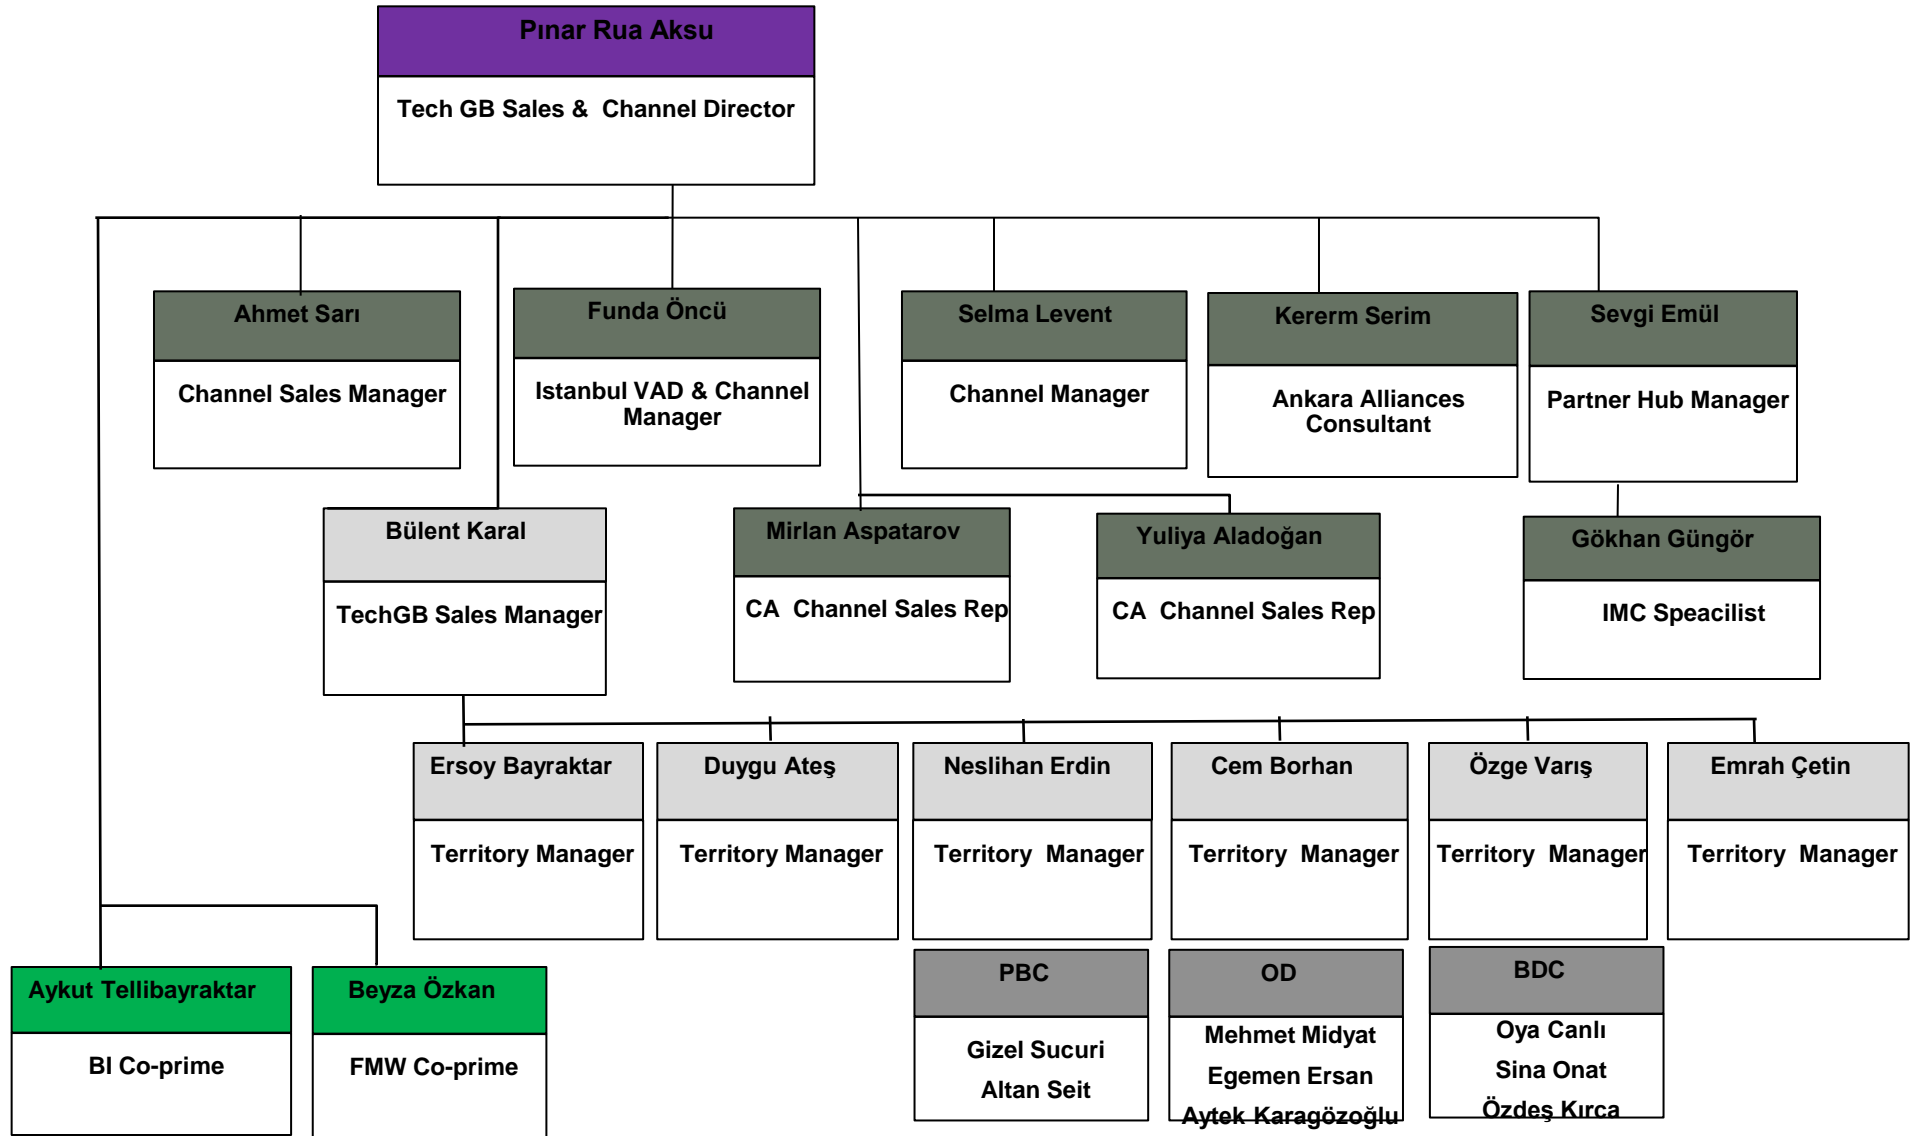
Pınar Rua Aksu
Tech GB Sales & Channel Director

Ahmet Sarı
Channel Sales Manager

Funda Öncü
Istanbul VAD & Channel Manager

Selma Levent
Channel Manager

Kererm Serim
Ankara Alliances Consultant

Sevgi Emül
Partner Hub Manager

Bülent Karal
TechGB Sales Manager

Mirlan Aspatarov
CA Channel Sales Rep

Yuliya Aladoğan
CA Channel Sales Rep

Gökhan Güngör
IMC Speacilist

Ersoy Bayraktar
Territory Manager

Duygu Ateş
Territory Manager

Neslihan Erdin
Territory Manager

Cem Borhan
Territory Manager

Özge Varış
Territory Manager

Emrah Çetin
Territory Manager

Aykut Tellibayraktar
BI Co-prime

Beyza Özkan
FMW Co-prime

PBC
Gizel Sucuri
Altan Seit

OD
Mehmet Midyat
Egemen Ersan
Aytek Karagözoğlu

BDC
Oya Canlı
Sina Onat
Özdeş Kırca